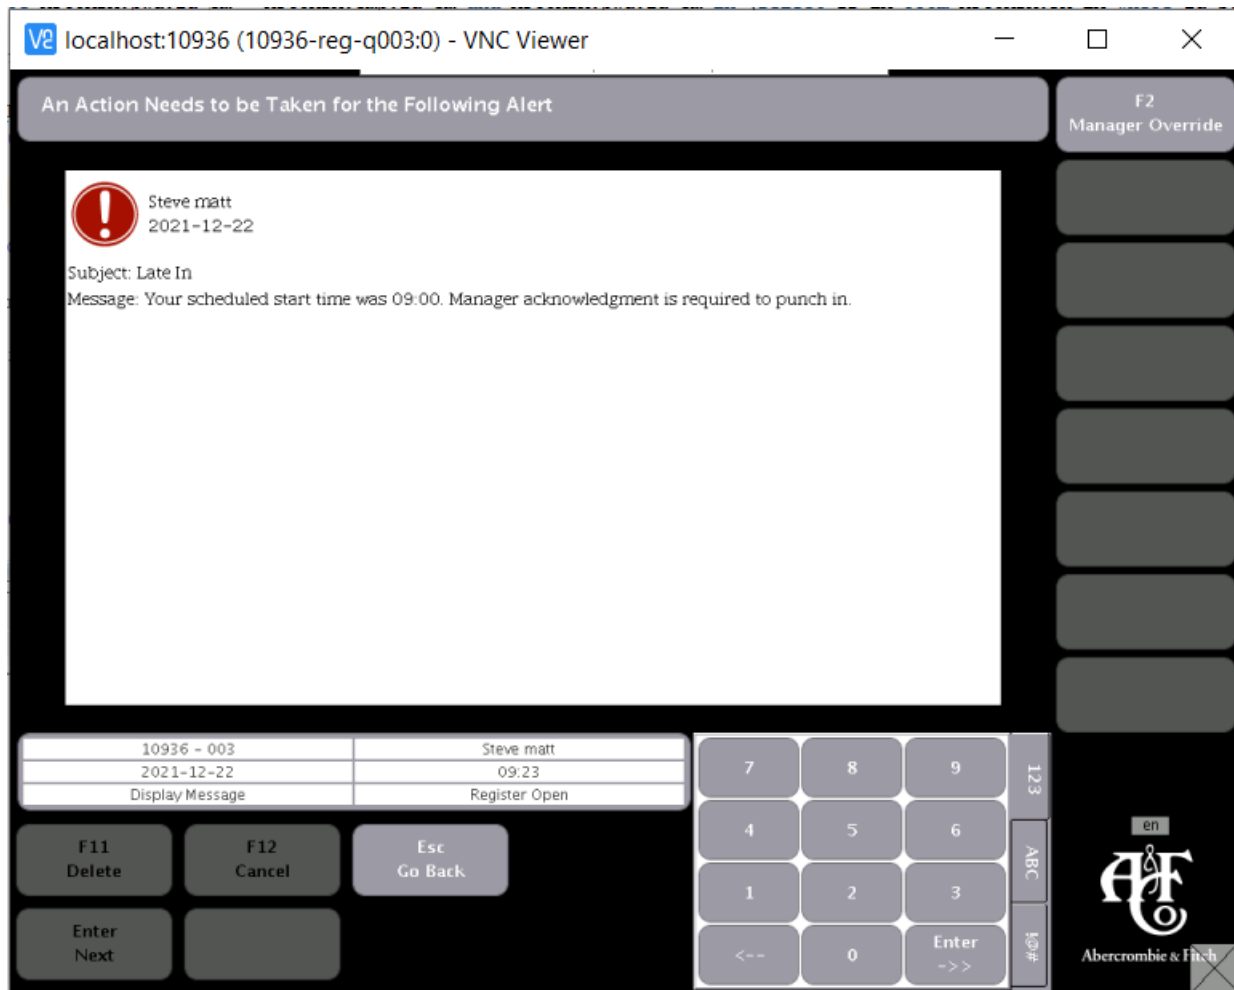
V2 localhost:10936 (10936-reg-q003:0) - VNC Viewer

An Action Needs to be Taken for the Following Alert

F2
Manager Override

Steve matt
2021-12-22

Subject: Late In
Message: Your scheduled start time was 09:00. Manager acknowledgment is required to punch in.

| 10936 - 003 | Steve matt |
|---|---|
| 2021-12-22 | 09:23 |
| Display Message | Register Open |

F11
Delete

F12
Cancel

Esc
Go Back

Enter
Next

7 8 9
4 5 6
1 2 3
<-- 0 Enter ->>

123
ABC
!@#

en

Abercrombie & Fitch